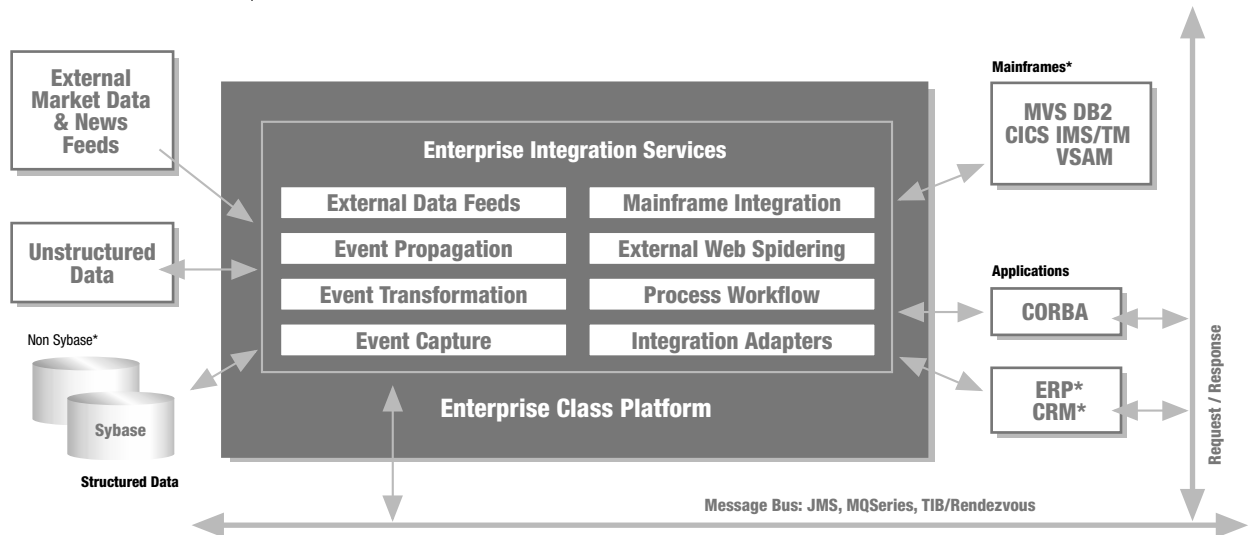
External Market Data & News Feeds

Unstructured Data

Non Sybase*

Sybase

Structured Data

Enterprise Integration Services

External Data Feeds

Mainframe Integration

Event Propagation

External Web Spidering

Event Transformation

Process Workflow

Event Capture

Integration Adapters

Enterprise Class Platform

Mainframes*

MVS DB2 CICS IMS/TM VSAM

Applications

CORBA

ERP* CRM*

Request / Response

Message Bus: JMS, MQSeries, TIB/Rendezvous